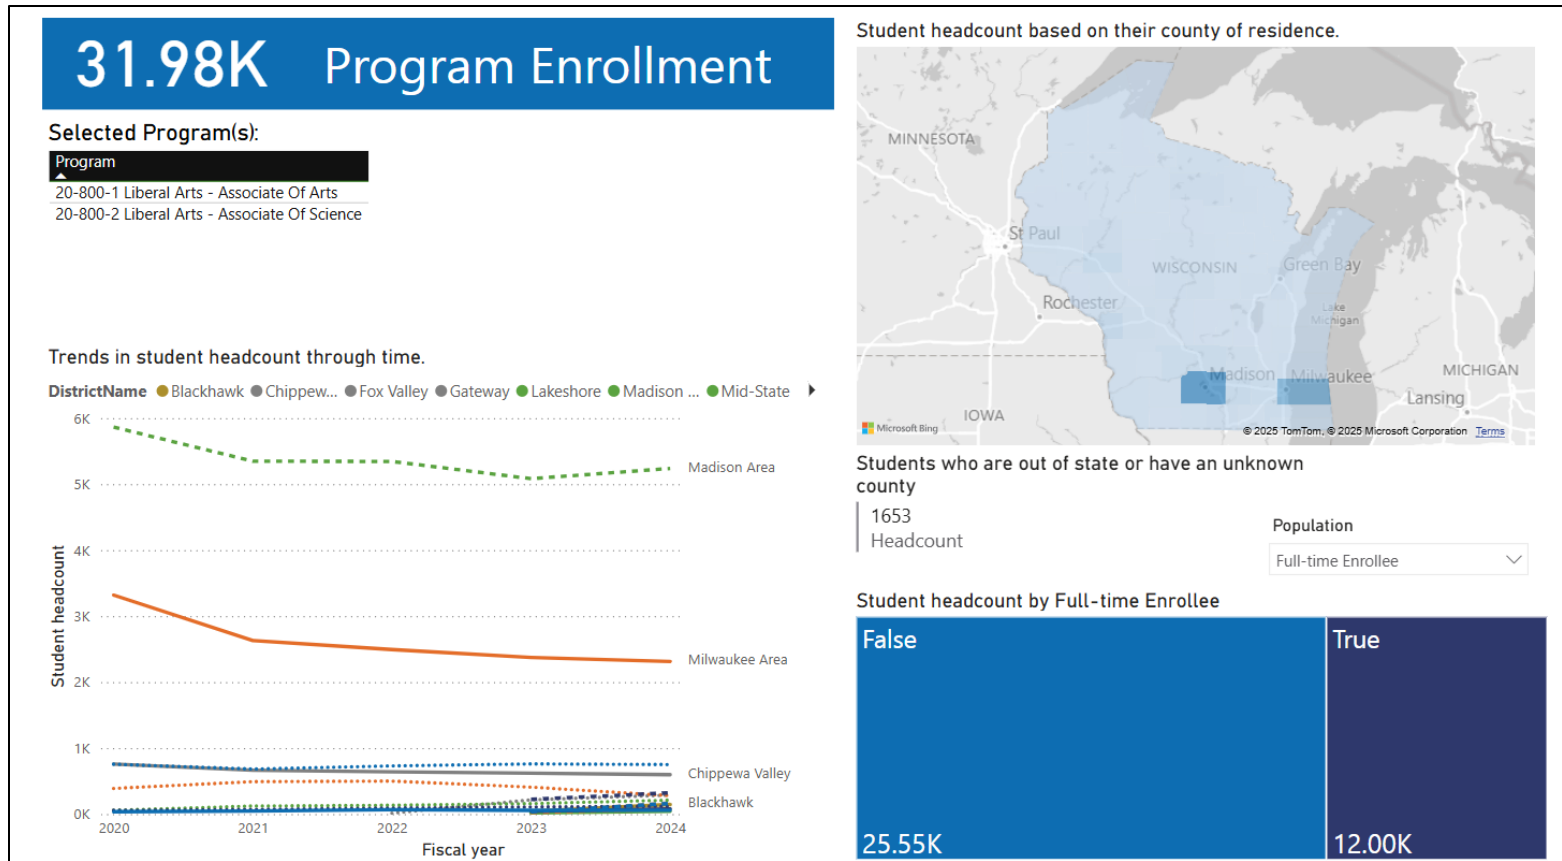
31.98K Program Enrollment

Selected Program(s):

| Program |
|---|
| 20-800-1 Liberal Arts - Associate Of Arts |
| 20-800-2 Liberal Arts - Associate Of Science |

Trends in student headcount through time.

DistrictName Blackhawk Chippew... Fox Valley Gateway Lakeshore Madison ... Mid-State

6K
5K
4K
3K
2K
1K
0K

Student headcount

Madison Area
Milwaukee Area
Chippewa Valley
Blackhawk

2020 2021 2022 2023 2024
Fiscal year

Student headcount based on their county of residence.

MINNESOTA
St Paul
WISCONSIN
Green Bay
Rochester
Lake Michigan
Madison
Milwaukee
MICHIGAN
Lansing
IOWA
Microsoft Bing
© 2025 TomTom, © 2025 Microsoft Corporation Terms

Students who are out of state or have an unknown county

1653
Headcount

Population
Full-time Enrollee

Student headcount by Full-time Enrollee

False
25.55K
True
12.00K